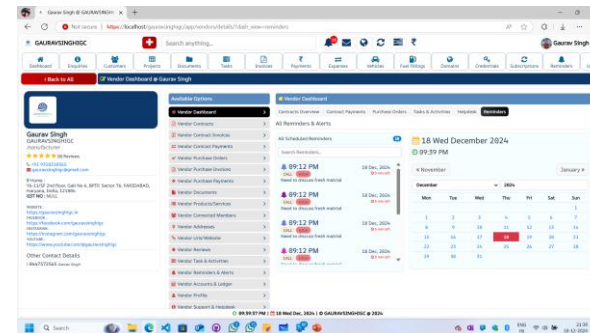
Gaurav Singh @ GAURAVSINGH ×  +

Not secure | https://localhost/gauravsinghigc/app/vendors/details/?dash_view=reminders

GAURAVSINGHIGC

Search anything...

Gaurav Singh

Dashboard | Enquiries | Customers | Projects | Documents | Tasks | Invoices | Payments | Expenses | Vehicles | Fuel fillings | Domains | Credentials | Subscriptions | Reminders

< Back to All

Vendor Dashboard @ Gaurav Singh

Gaurav Singh
GAURAVSINGHIGC
manufacturer
(8) Reviews
+91 9310156865
gauravsinghigc@gmail.com

Address:
76-11/1F 2nd floor, Gali No 6, BPTP, Sector 76, FARIDABAD, Haryana, India, 121004.
GST NO : NULL

Website:
https://gauravsinghigc.in
Facebook:
https://facebook.com/gauravsinghigc
Instagram:
https://instagram.com/gauravsinghigc
Youtube:
https://www.youtube.com/@gauravsinghigc

Other Contact Details
+ 9667573365 Gaurav Singh

Available Options
Vendor Dashboard
Vendor Contracts
Vendor Contract Invoices
Vendor Contract Payments
Vendor Purchase Orders
Vendor Purchase Invoices
Vendor Purchase Payments
Vendor Documents
Vendor Products/Services
Vendor Connected Members
Vendor Addresses
Vendor Link/Website
Vendor Reviews
Vendor Tasks & Activities
Vendor Reminders & Alerts
Vendor Accounts & Ledger
Vendor Profile
Vendor Support & Helpdesk

Vendor Dashboard
Contracts Overview | Contract Payments | Purchase Orders | Tasks & Activities | Helpdesk | Reminders

All Reminders & Alerts

All Scheduled Reminders

Search Reminders...

09:12 PM | 18 Dec 2024
CALL
Need to discuss fresh material

09:12 PM | 18 Dec 2024
CALL
Need to discuss fresh material

09:12 PM | 18 Dec 2024
CALL
Need to discuss fresh material

09:12 PM | 18 Dec 2024
CALL
Need to discuss fresh material

18 Wed December 2024
09:39 PM

« November | January »

December | 2024

| Mon | Tue | Wed | Thu | Fri | Sat | Sun |
|---|---|---|---|---|---|---|
| | | | | | | 1 |
| 2 | 3 | 4 | 5 | 6 | 7 | 8 |
| 9 | 10 | 11 | 12 | 13 | 14 | 15 |
| 16 | 17 | 18 | 19 | 20 | 21 | 22 |
| 23 | 24 | 25 | 26 | 27 | 28 | 29 |
| 30 | 31 | | | | | |

09:39:57 PM | 18 Wed Dec, 2024 | © GAURAVSINGHIGC @ 2024

Search

ENG IN 21:39 18-12-2024